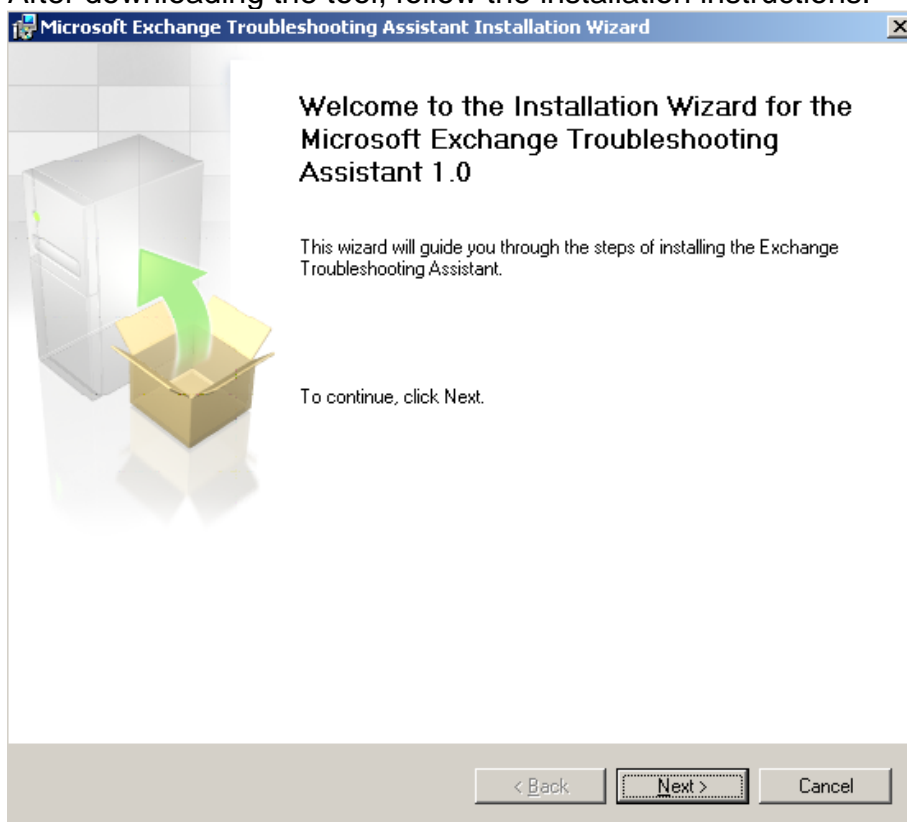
After downloading the tool, follow the installation instructions.

Microsoft Exchange Troubleshooting Assistant Installation Wizard

Welcome to the Installation Wizard for the Microsoft Exchange Troubleshooting Assistant 1.0

This wizard will guide you through the steps of installing the Exchange Troubleshooting Assistant.

To continue, click Next.

< Back Next > Cancel